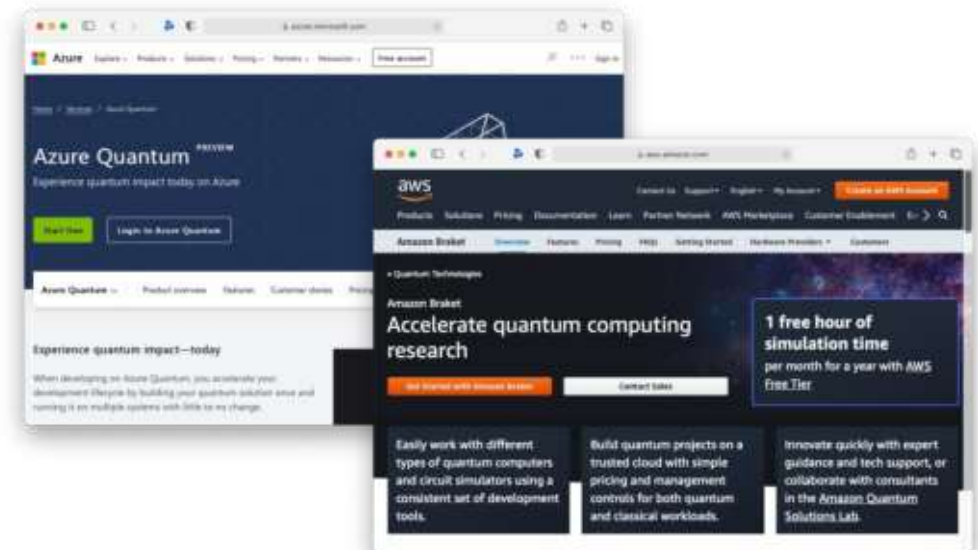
azure.microsoft.com

Azure Explore Products Solutions Pricing Partners Resources Free account Sign in

Home / Services / Azure Quantum

Azure Quantum PREVIEW

Experience quantum impact today on Azure

Start free

Login to Azure Quantum

Azure Quantum Product overview Features Customer stories Pricing

Experience quantum impact—today

When developing on Azure Quantum, you accelerate your development lifecycle by building your quantum solution once and running it on multiple systems with little to no change.

aws.amazon.com

aws

Contact Us Support English My Account Create an AWS Account

Products Solutions Pricing Documentation Learn Partner Network AWS Marketplace Customer Enablement E

Amazon Braket Overview Features Pricing FAQs Getting Started Hardware Providers Customers

« Quantum Technologies

Amazon Braket

Accelerate quantum computing research

Get Started with Amazon Braket

Contact Sales

1 free hour of simulation time

per month for a year with AWS Free Tier

Easily work with different types of quantum computers and circuit simulators using a consistent set of development tools.

Build quantum projects on a trusted cloud with simple pricing and management controls for both quantum and classical workloads.

Innovate quickly with expert guidance and tech support, or collaborate with consultants in the Amazon Quantum Solutions Lab.